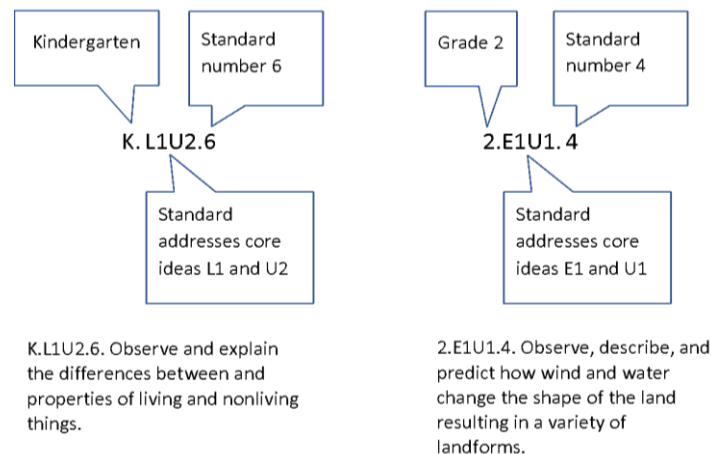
Kindergarten

Standard number 6

K. L1U2.6

Standard addresses core ideas L1 and U2

K.L1U2.6. Observe and explain the differences between and properties of living and nonliving things.

Grade 2

Standard number 4

2.E1U1. 4

Standard addresses core ideas E1 and U1

2.E1U1.4. Observe, describe, and predict how wind and water change the shape of the land resulting in a variety of landforms.